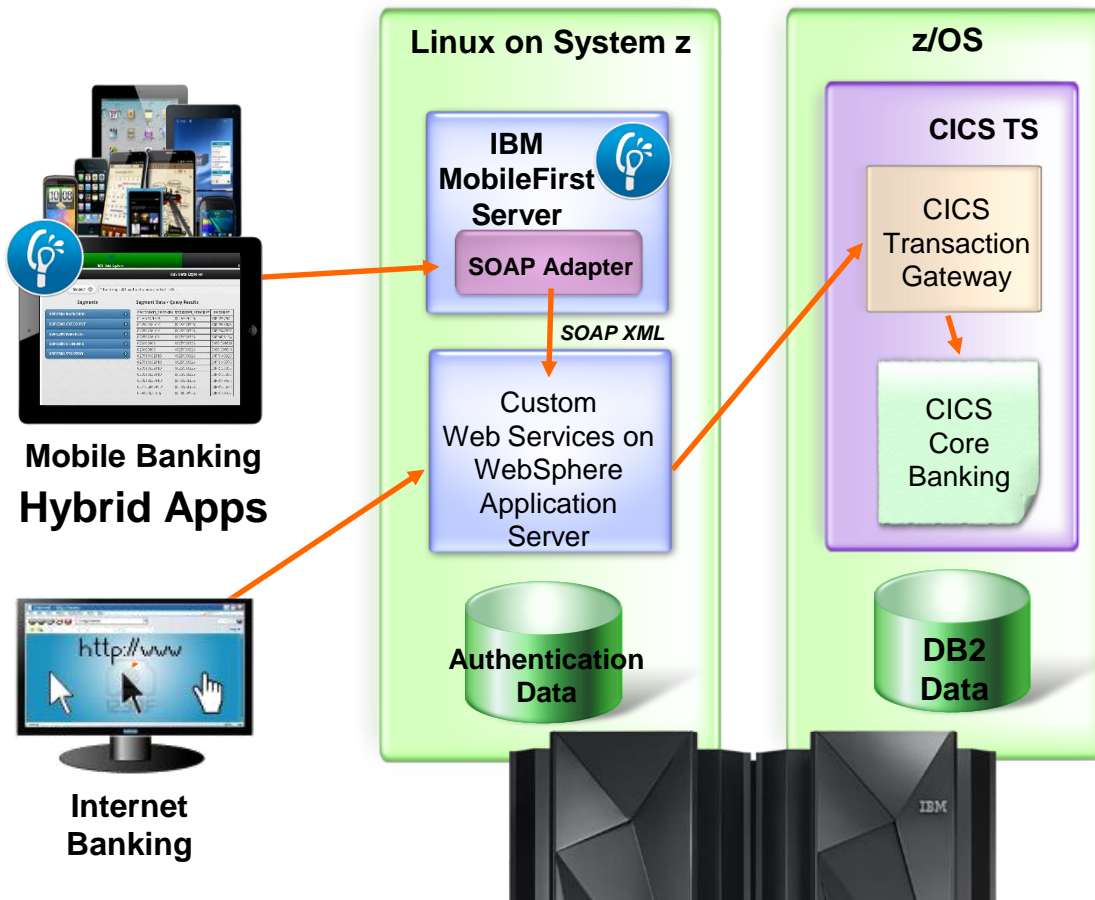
Linux on System z

z/OS

IBM MobileFirst Server

SOAP Adapter

SOAP XML

Custom Web Services on WebSphere Application Server

Authentication Data

CICS TS

CICS Transaction Gateway

CICS Core Banking

DB2 Data

Segments

Segment Data / Query Results

Mobile Banking

Hybrid Apps

http://www

Internet Banking

IBM